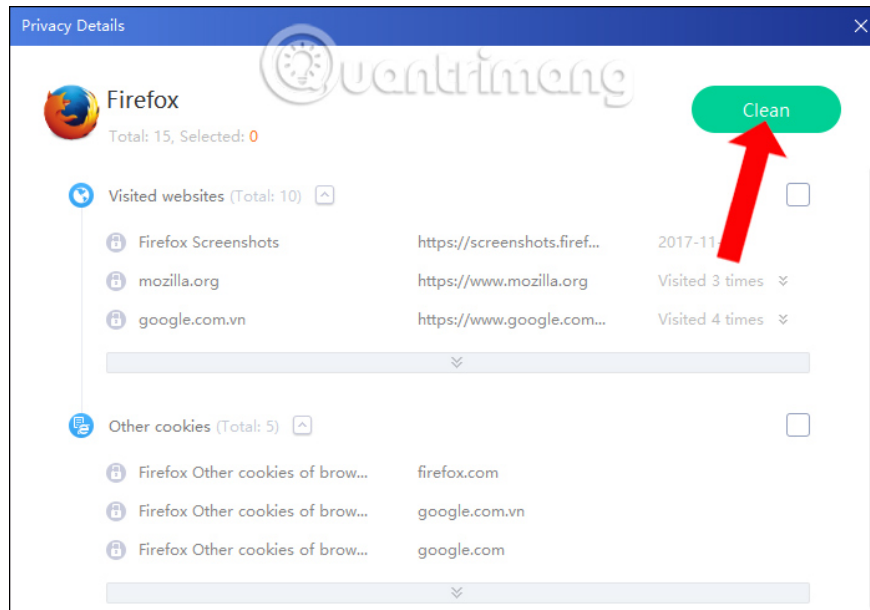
Privacy Details

Quantrimang

Firefox

Total: 15, Selected: 0

Clean

Visited websites (Total: 10)

Firefox Screenshots https://screenshots.firef... 2017-11-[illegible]

mozilla.org https://www.mozilla.org Visited 3 times

google.com.vn https://www.google.com... Visited 4 times

Other cookies (Total: 5)

Firefox Other cookies of brow... firefox.com

Firefox Other cookies of brow... google.com.vn

Firefox Other cookies of brow... google.com